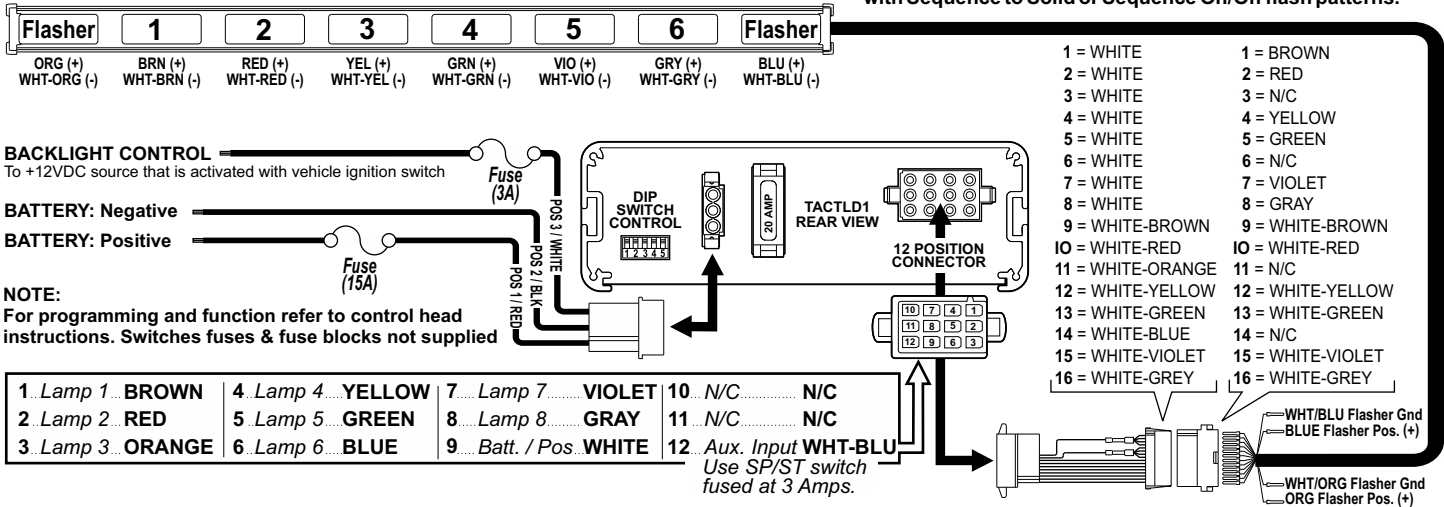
with Sequence to Solid or Sequence On/Off flash patterns.

Flasher 1 2 3 4 5 6 Flasher

ORG (+) WHT-ORG (-)
BRN (+) WHT-BRN (-)
RED (+) WHT-RED (-)
YEL (+) WHT-YEL (-)
GRN (+) WHT-GRN (-)
VIO (+) WHT-VIO (-)
GRY (+) WHT-GRY (-)
BLU (+) WHT-BLU (-)

| | |
|---|---|
| 1 = WHITE | 1 = BROWN |
| 2 = WHITE | 2 = RED |
| 3 = WHITE | 3 = N/C |
| 4 = WHITE | 4 = YELLOW |
| 5 = WHITE | 5 = GREEN |
| 6 = WHITE | 6 = N/C |
| 7 = WHITE | 7 = VIOLET |
| 8 = WHITE | 8 = GRAY |
| 9 = WHITE-BROWN | 9 = WHITE-BROWN |
| IO = WHITE-RED | IO = WHITE-RED |
| 11 = WHITE-ORANGE | 11 = N/C |
| 12 = WHITE-YELLOW | 12 = WHITE-YELLOW |
| 13 = WHITE-GREEN | 13 = WHITE-GREEN |
| 14 = WHITE-BLUE | 14 = N/C |
| 15 = WHITE-VIOLET | 15 = WHITE-VIOLET |
| 16 = WHITE-GREY | 16 = WHITE-GREY |

BACKLIGHT CONTROL
To +12VDC source that is activated with vehicle ignition switch
Fuse (3A)
BATTERY: Negative
BATTERY: Positive
Fuse (15A)
POS 3 / WHITE
POS 2 / BLK
POS 1 / RED

DIP SWITCH CONTROL
1 2 3 4 5
20 AMP
TACTLD1 REAR VIEW
12 POSITION CONNECTOR
10 7 4 1
11 8 5 2
12 9 6 3

NOTE:
For programming and function refer to control head instructions. Switches fuses & fuse blocks not supplied

| | | | |
|---|---|---|---|
| 1 Lamp 1 BROWN | 4 Lamp 4 YELLOW | 7 Lamp 7 VIOLET | 10 N/C N/C |
| 2 Lamp 2 RED | 5 Lamp 5 GREEN | 8 Lamp 8 GRAY | 11 N/C N/C |
| 3 Lamp 3 ORANGE | 6 Lamp 6 BLUE | 9 Batt. / Pos WHITE | 12 Aux. Input WHT-BLU |

Use SP/ST switch fused at 3 Amps.

WHT/BLU Flasher Gnd
BLUE Flasher Pos. (+)
WHT/ORG Flasher Gnd
ORG Flasher Pos. (+)